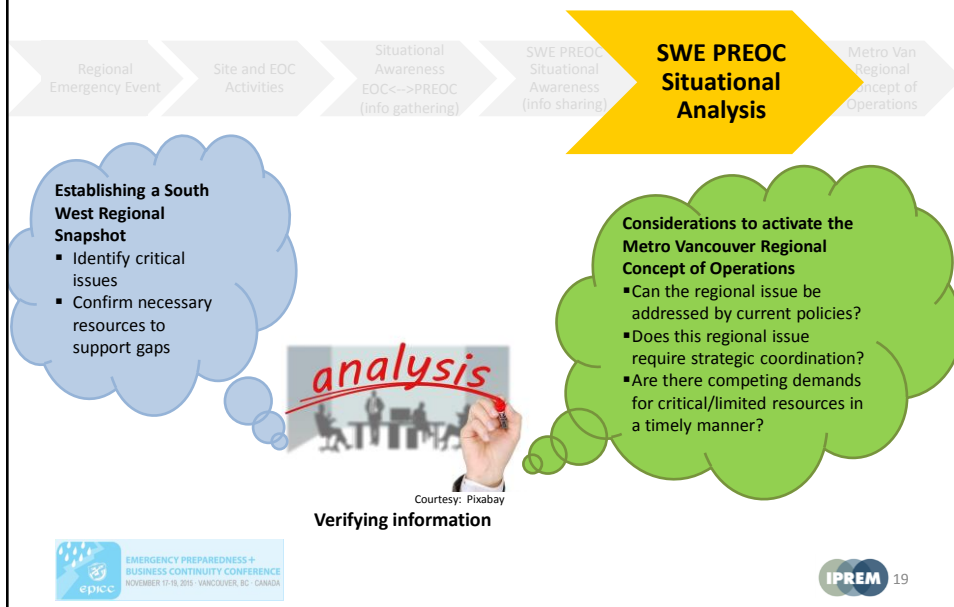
Regional Emergency Event

Site and EOC Activities

Situational Awareness EOC<-->PREOC (info gathering)

SWE PREOC Situational Awareness (info sharing)

SWE PREOC Situational Analysis

Metro Van Regional Concept of Operations

Establishing a South West Regional Snapshot
- Identify critical issues
- Confirm necessary resources to support gaps

analysis

Courtesy: Pixabay

Verifying information

Considerations to activate the Metro Vancouver Regional Concept of Operations
- Can the regional issue be addressed by current policies?
- Does this regional issue require strategic coordination?
- Are there competing demands for critical/limited resources in a timely manner?

epicc EMERGENCY PREPAREDNESS + BUSINESS CONTINUITY CONFERENCE NOVEMBER 17-19, 2015 · VANCOUVER, BC · CANADA

IPREM 19